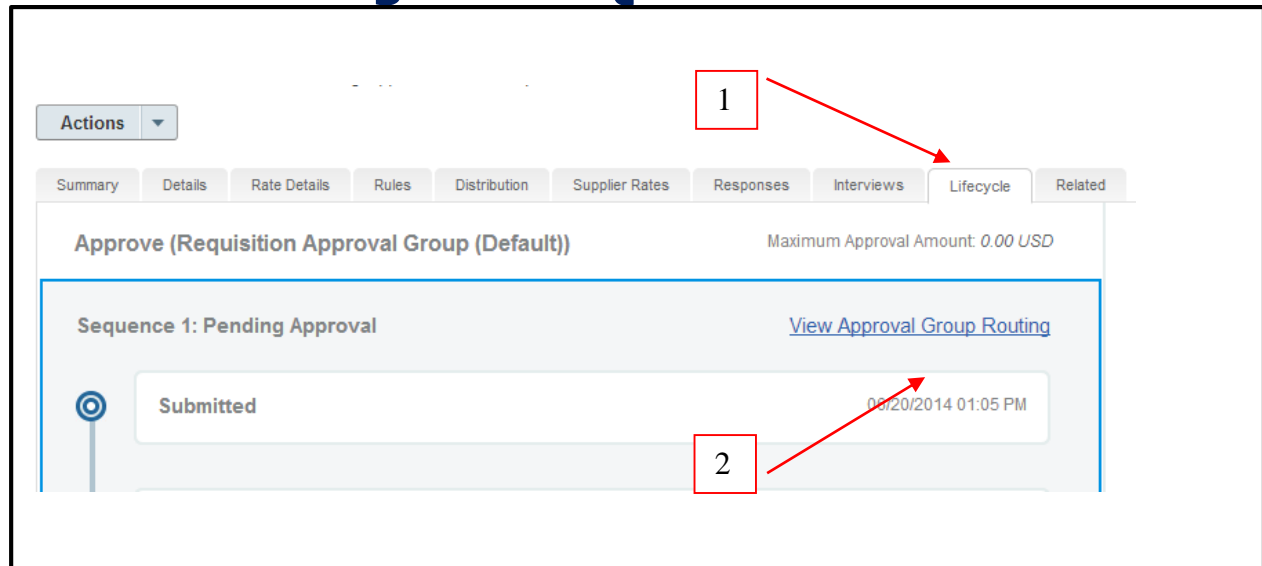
Actions

Summary | Details | Rate Details | Rules | Distribution | Supplier Rates | Responses | Interviews | Lifecycle | Related

1

Approve (Requisition Approval Group (Default))

Maximum Approval Amount: 0.00 USD

Sequence 1: Pending Approval

View Approval Group Routing

Submitted

06/20/2014 01:05 PM

2